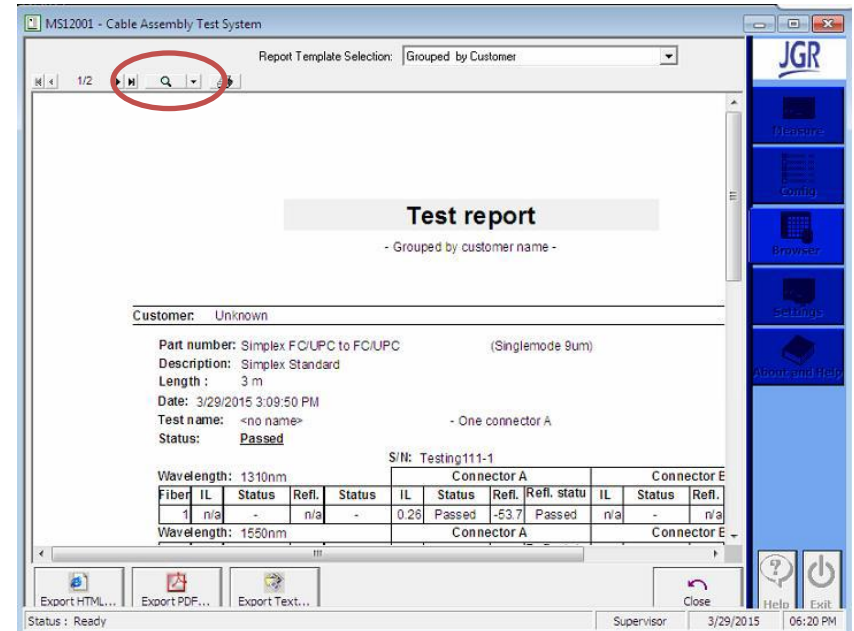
MS12001 - Cable Assembly Test System

Report Template Selection: Grouped by Customer

1/2

JGR

Measure

Config

Browser

Settings

About and Help

Test report

- Grouped by customer name -

Customer: Unknown

Part number: Simplex FC/UPC to FC/UPC (Singlemode 9um)
Description: Simplex Standard
Length : 3 m
Date: 3/29/2015 3:09:50 PM
Test name: <no name> - One connector A
Status: Passed

S/N: Testing111-1

| Wavelength: 1310nm | | | | | Connector A | | | | Connector E | | |
|---|---|---|---|---|---|---|---|---|---|---|---|
| Fiber | IL | Status | Refl. | Status | IL | Status | Refl. | Refl. statu | IL | Status | Refl. |
| 1 | n/a | - | n/a | - | 0.26 | Passed | -53.7 | Passed | n/a | - | n/a |

Wavelength: 1550nm    Connector A    Connector E

Export HTML... Export PDF... Export Text... Close

Help Exit

Status : Ready    Supervisor    3/29/2015    06:20 PM